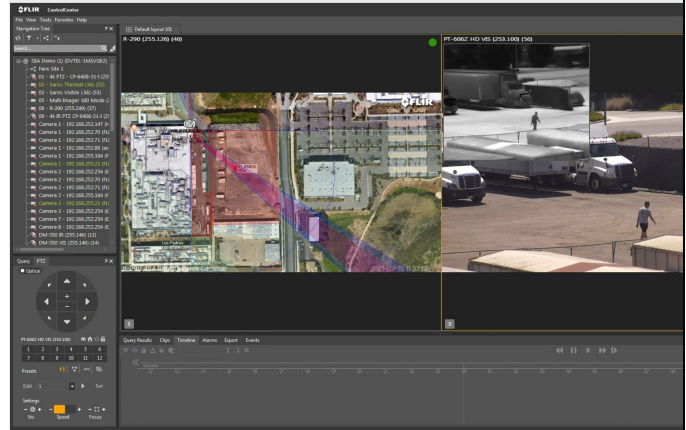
FLIR ControlCenter
File View Tools Favorites Help
Navigation Tree
Search...
SBA Demo (1) (ENTEL-1MSV082)
New Site 1
01 - 4k PTZ - CF 6408-31-1 (2
02 - Saros Thermal (56) (52)
02 - Saros Visible (56) (53)
05 - Multi-Imager (60 Mode
06 - R-290 (255.246) (37)
08 - 4k IR PTZ CF 6408-31-1
Camera 1 - 192.168.252.147
Camera 1 - 192.168.252.70 (
Camera 1 - 192.168.252.71 (
Camera 1 - 192.168.252.88
Camera 1 - 192.168.255.184
Camera 1 - 192.168.255.21 (
Camera 2 - 192.168.252.254
Camera 2 - 192.168.252.70 (
Camera 2 - 192.168.252.71 (
Camera 2 - 192.168.255.184
Camera 2 - 192.168.255.21 (
Camera 3 - 192.168.252.254
Camera 7 - 192.168.252.254
Camera 8 - 192.168.252.254
DM-350 IR (255.146) (13)
DM-350 VIS (255.146) (14)
Query PTZ
Optical
PT-606Z HD VIS (253.100)
1 2 3 4 5 6
7 8 9 10 11 12
Presets
Edit 1 Set
Settings
Iris Speed Focus
Default layout (0)
R-290 (255.126) (46)
FLIR
1
PT-606Z HD VIS (253.100) (56)
2
Query Results Clips Timeline Alarms Export Events
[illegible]